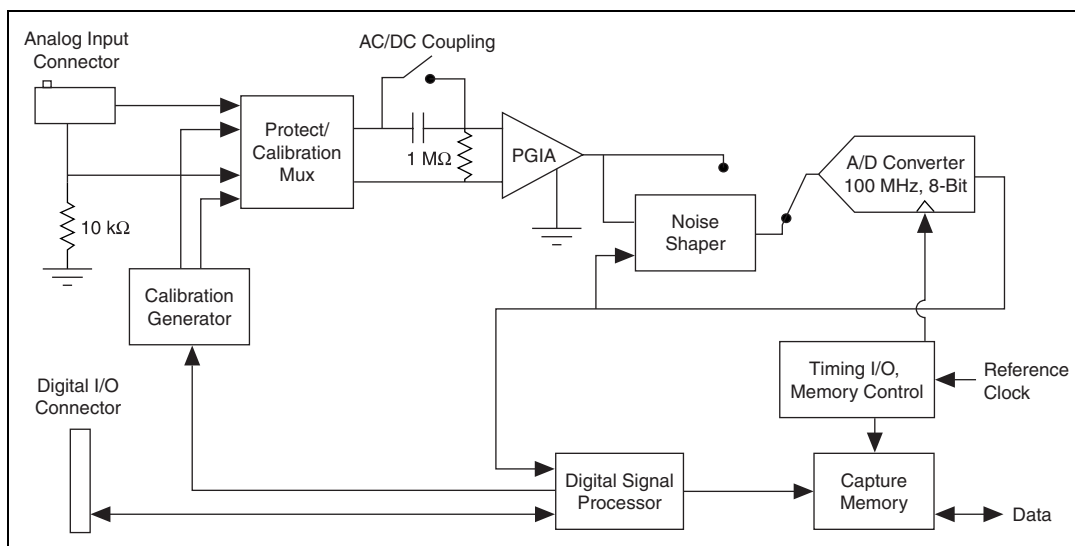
Analog Input Connector

AC/DC Coupling

Protect/ Calibration Mux

1 MΩ

PGIA

A/D Converter 100 MHz, 8-Bit

10 kΩ

Noise Shaper

Calibration Generator

Timing I/O, Memory Control

Reference Clock

Digital I/O Connector

Digital Signal Processor

Capture Memory

Data